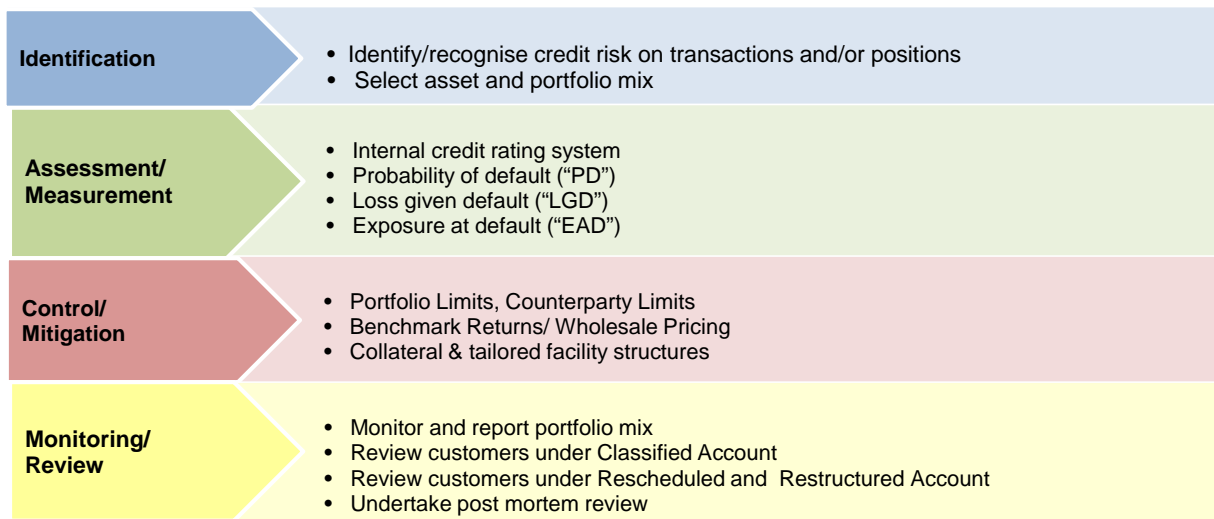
Identification

- Identify/recognise credit risk on transactions and/or positions
- Select asset and portfolio mix

Assessment/ Measurement

- Internal credit rating system
- Probability of default ("PD")
- Loss given default ("LGD")
- Exposure at default ("EAD")

Control/ Mitigation

- Portfolio Limits, Counterparty Limits
- Benchmark Returns/ Wholesale Pricing
- Collateral & tailored facility structures

Monitoring/ Review

- Monitor and report portfolio mix
- Review customers under Classified Account
- Review customers under Rescheduled and Restructured Account
- Undertake post mortem review